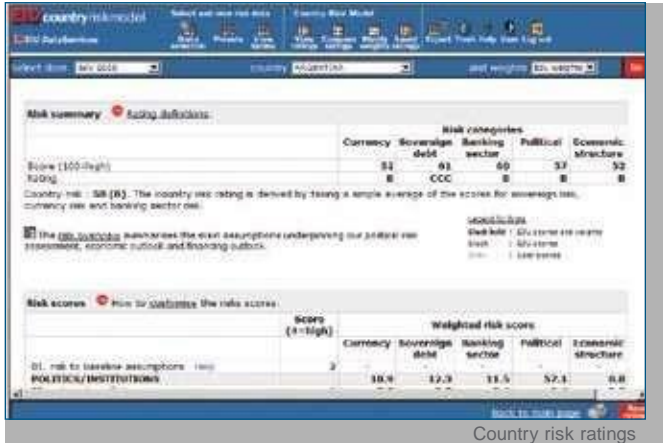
EIU country risk model

EIU DataServices

Select and view risk data

Country Risk Model

Select date: NOV 2010

Country: ARGENTINA

and weights: EIU weights

Risk summary Rating definitions

| | Risk categories | | | | |
|---|---|---|---|---|---|
| | Currency | Sovereign debt | Banking sector | Political | Economic structure |
| Score (100=high) | 51 | 61 | 60 | 57 | 52 |
| Rating | B | CCC | B | B | B |

Country risk : 58 (B). The country risk rating is derived by taking a simple average of the scores for sovereign risk, currency risk and banking sector risk.

The risk scenarios summarises the econ assumptions underpinning our political risk assessment, economic outlook and financing outlook.

Legend/Notes

Risk scores How to customise the risk scores.

| | Score (4=high) | Weighted risk score | | | | |
|---|---|---|---|---|---|---|
| | | Currency | Sovereign debt | Banking sector | Political | Economic structure |
| 01. risk to baseline assumptions Help | 3 | | | | | |
| POLITICS/INSTITUTIONS | | 10.9 | 12.3 | 11.5 | 57.1 | 0.0 |

Back to main page

Country risk ratings